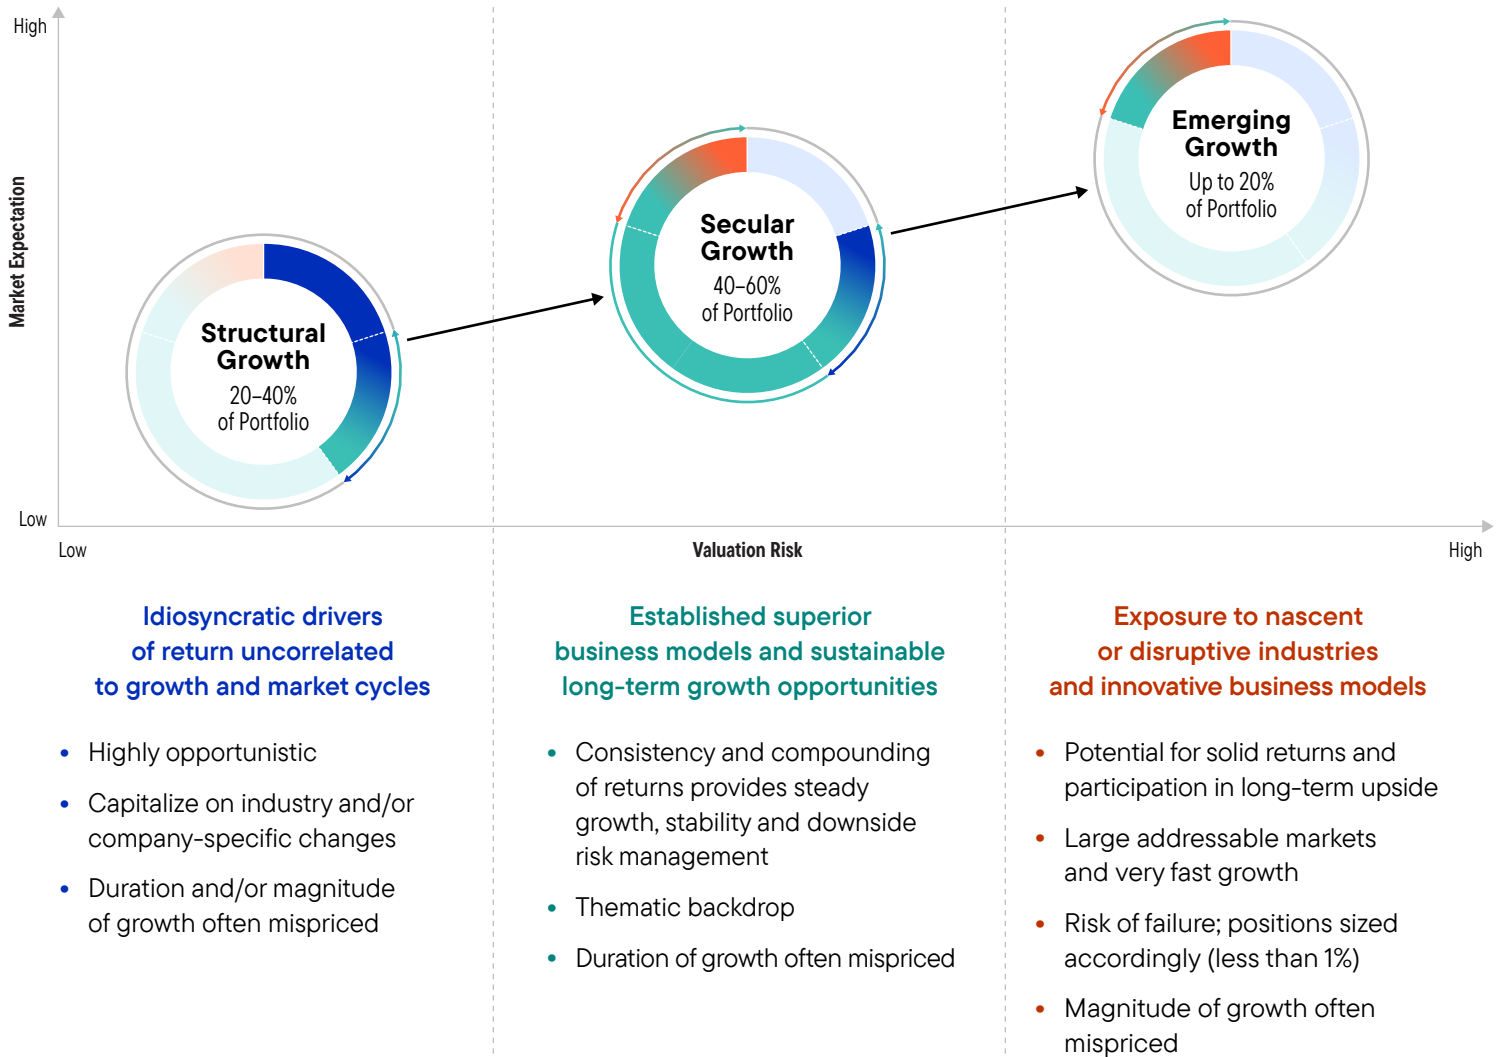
High

Market Expectation

Low

Structural Growth
20–40% of Portfolio

Secular Growth
40–60% of Portfolio

Emerging Growth
Up to 20% of Portfolio

Low

Valuation Risk

High

Idiosyncratic drivers of return uncorrelated to growth and market cycles

- Highly opportunistic
- Capitalize on industry and/or company-specific changes
- Duration and/or magnitude of growth often mispriced

Established superior business models and sustainable long-term growth opportunities

- Consistency and compounding of returns provides steady growth, stability and downside risk management
- Thematic backdrop
- Duration of growth often mispriced

Exposure to nascent or disruptive industries and innovative business models

- Potential for solid returns and participation in long-term upside
- Large addressable markets and very fast growth
- Risk of failure; positions sized accordingly (less than 1%)
- Magnitude of growth often mispriced